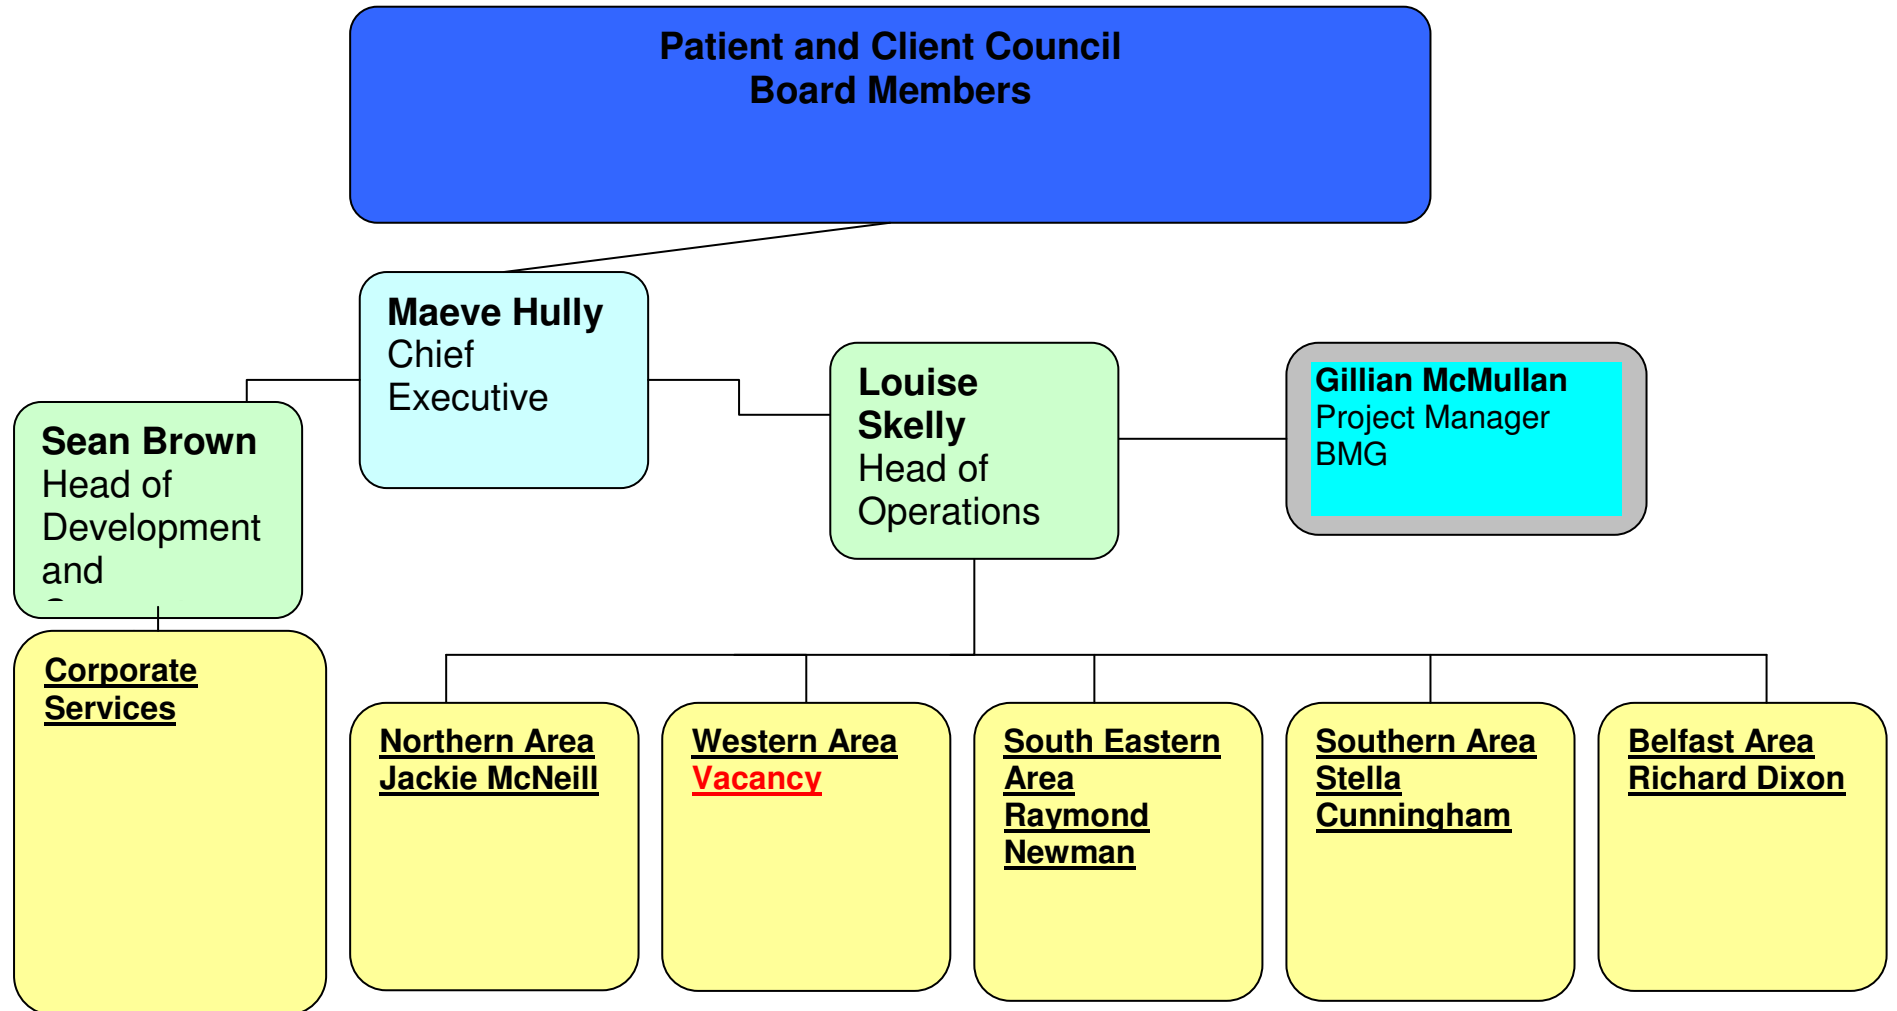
Patient and Client Council
Board Members

Maeve Hully
Chief Executive

Sean Brown
Head of Development and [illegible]

Louise Skelly
Head of Operations

Gillian McMullan
Project Manager
BMG

Corporate Services

Northern Area
Jackie McNeill

Western Area
Vacancy

South Eastern Area
Raymond Newman

Southern Area
Stella Cunningham

Belfast Area
Richard Dixon